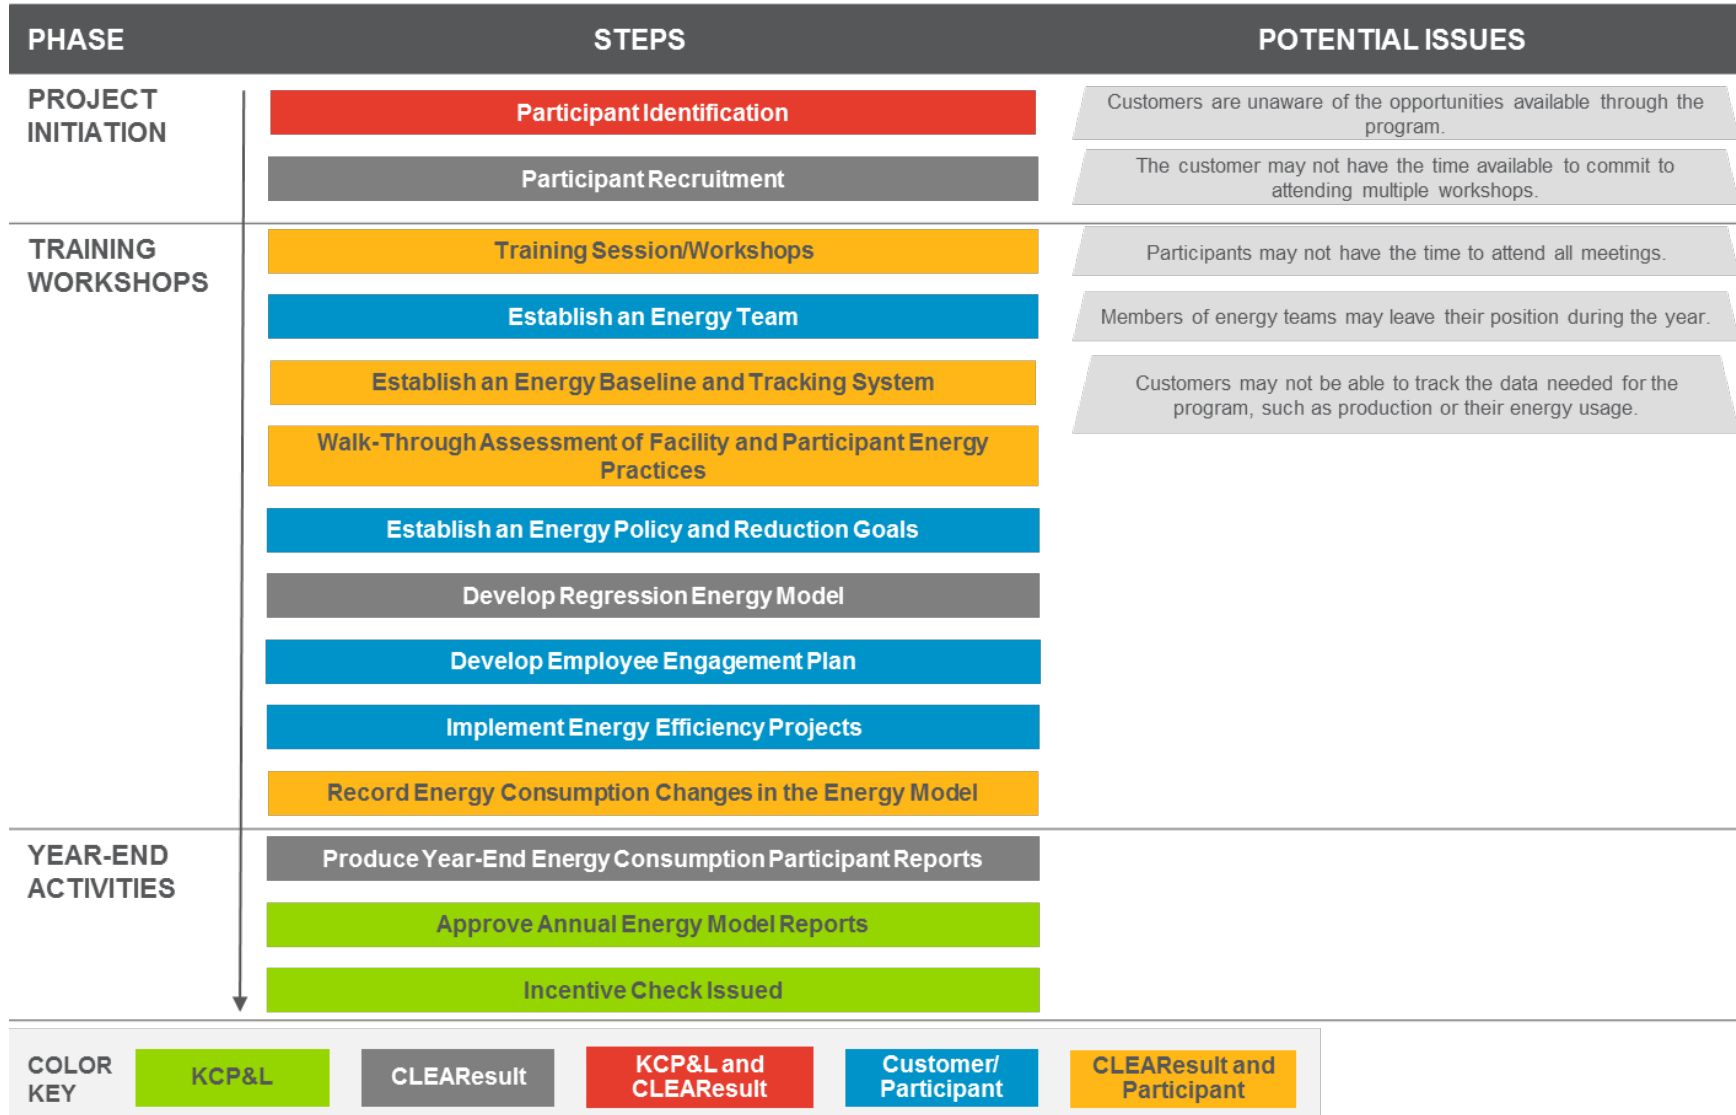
| PHASE | STEPS | POTENTIAL ISSUES |
|---|---|---|
| PROJECT INITIATION | Participant Identification | Customers are unaware of the opportunities available through the program. |
| | Participant Recruitment | The customer may not have the time available to commit to attending multiple workshops. |
| TRAINING WORKSHOPS | Training Session/Workshops | Participants may not have the time to attend all meetings. |
| | Establish an Energy Team | Members of energy teams may leave their position during the year. |
| | Establish an Energy Baseline and Tracking System | Customers may not be able to track the data needed for the program, such as production or their energy usage. |
| | Walk-Through Assessment of Facility and Participant Energy Practices | |
| | Establish an Energy Policy and Reduction Goals | |
| | Develop Regression Energy Model | |
| | Develop Employee Engagement Plan | |
| | Implement Energy Efficiency Projects | |
| | Record Energy Consumption Changes in the Energy Model | |
| YEAR-END ACTIVITIES | Produce Year-End Energy Consumption Participant Reports | |
| | Approve Annual Energy Model Reports | |
| | Incentive Check Issued | |

COLOR KEY KCP&L CLEAResult KCP&L and CLEAResult Customer/ Participant CLEAResult and Participant